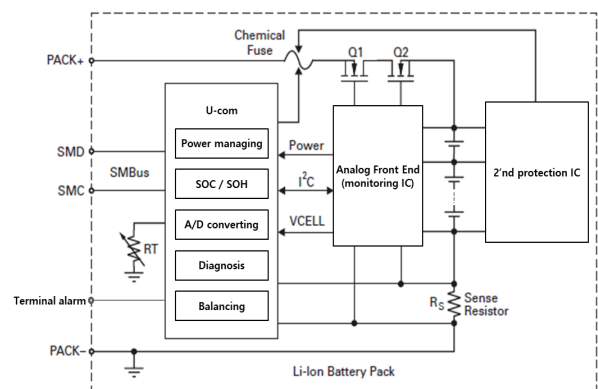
Chemical Fuse

PACK+

Q1

Q2

U-com

Power managing

SOC / SOH

A/D converting

Diagnosis

Balancing

SMD

SMBus

SMC

RT

Terminal alarm

PACK–

Power

$I^2C$

VCELL

Analog Front End (monitoring IC)

2'nd protection IC

$R_S$

Sense Resistor

Li-Ion Battery Pack